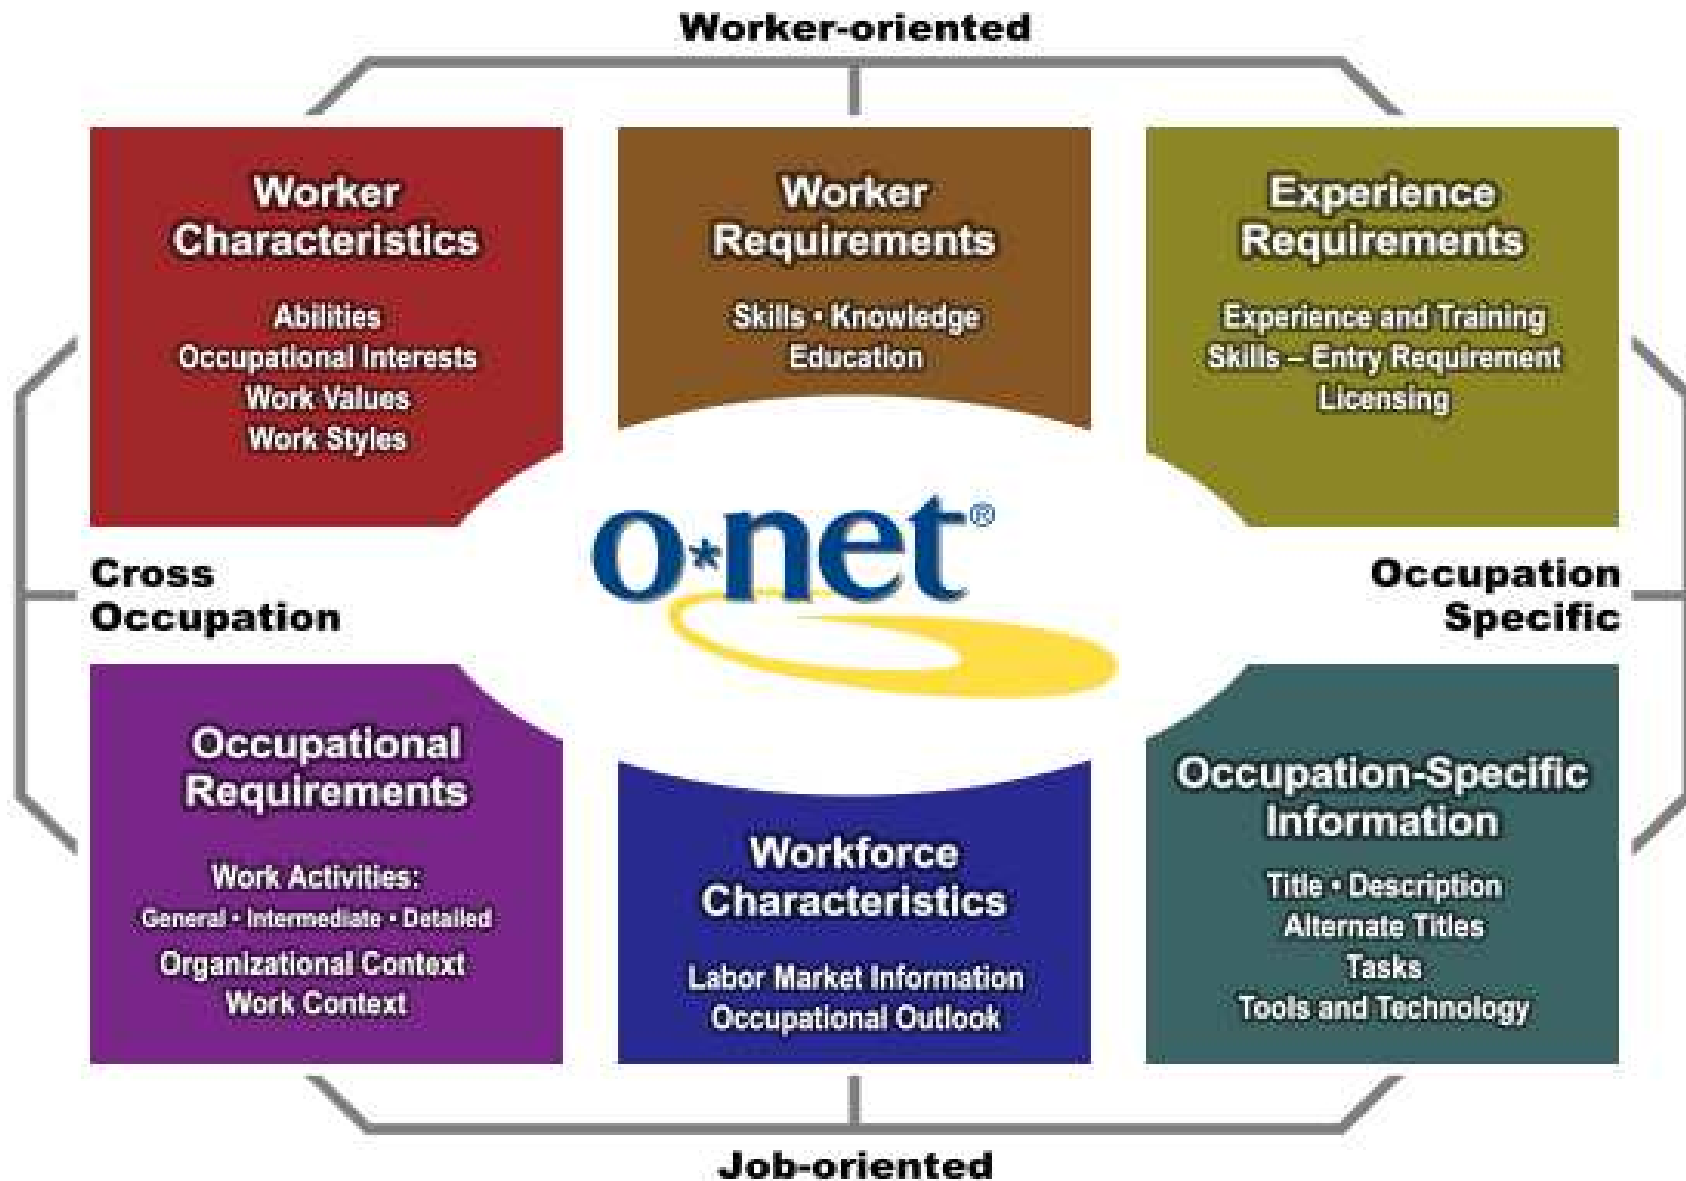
Worker-oriented

Worker Characteristics

Abilities
Occupational Interests
Work Values
Work Styles

Worker Requirements

Skills • Knowledge
Education

Experience Requirements

Experience and Training
Skills – Entry Requirement
Licensing

Cross Occupation

o*net®

Occupation Specific

Occupational Requirements

Work Activities:
General • Intermediate • Detailed
Organizational Context
Work Context

Workforce Characteristics

Labor Market Information
Occupational Outlook

Occupation-Specific Information

Title • Description
Alternate Titles
Tasks
Tools and Technology

Job-oriented